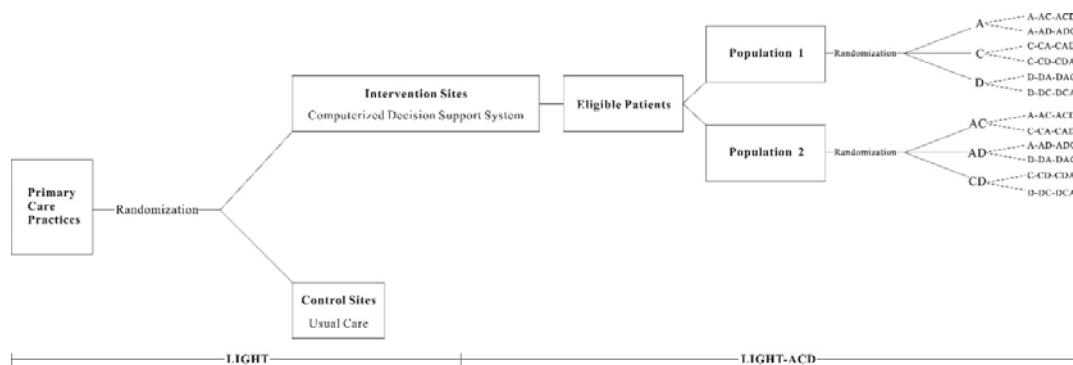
Primary Care Practices

Randomization

Intervention Sites

Computerized Decision Support System

Control Sites

Usual Care

Eligible Patients

Population 1

Randomization

A

A-AC-ACI

A-AD-ADC

C

C-CA-CAI

C-CD-CDA

D

D-DA-DAC

D-DC-DCA

Population 2

Randomization

AC

A-AC-ACI

C-CA-CAI

AD

A-AD-ADC

D-DA-DAC

CD

C-CD-CDA

D-DC-DCA

LIGHT

LIGHT-ACD